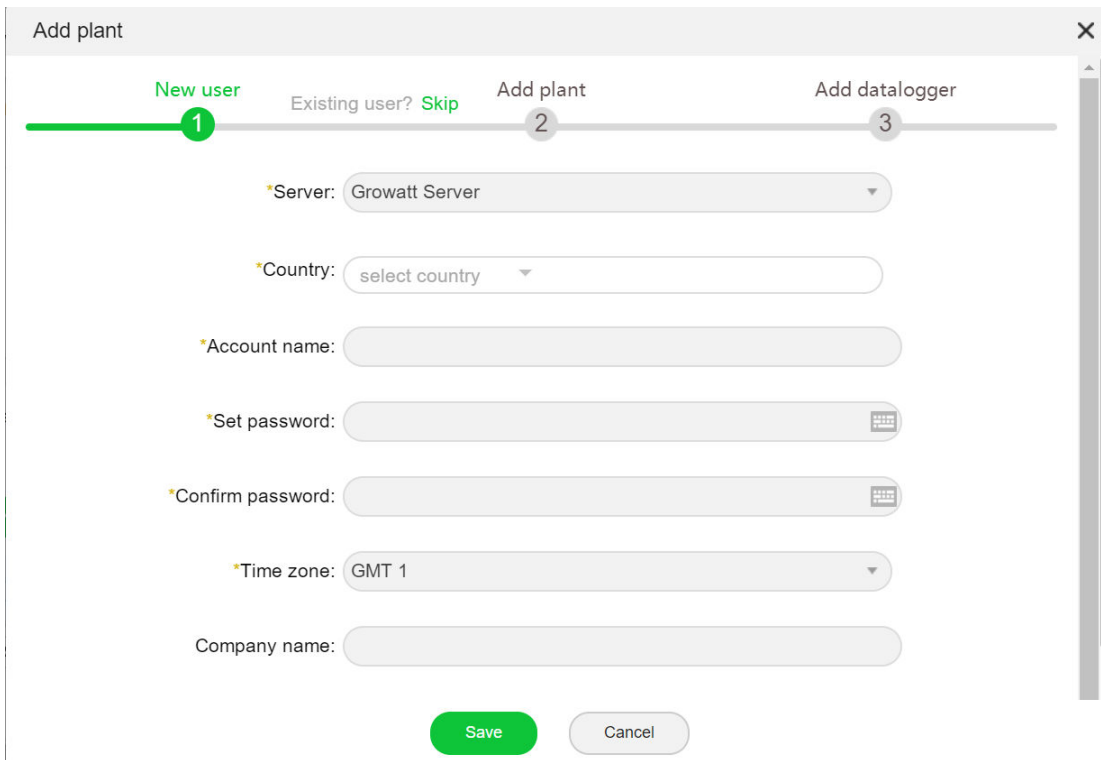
Add plant
×

New user
1
Existing user? Skip
Add plant
2
Add datalogger
3

*Server: Growatt Server

*Country: select country

*Account name:

*Set password:

*Confirm password:

*Time zone: GMT 1

Company name:

Save
Cancel